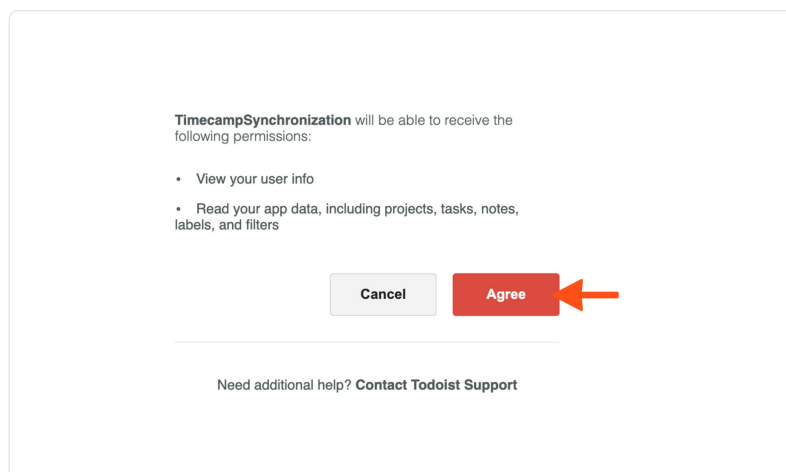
**TimecampSynchronization** will be able to receive the following permissions:

• View your user info

• Read your app data, including projects, tasks, notes, labels, and filters

Cancel

Agree

Need additional help? **Contact Todoist Support**